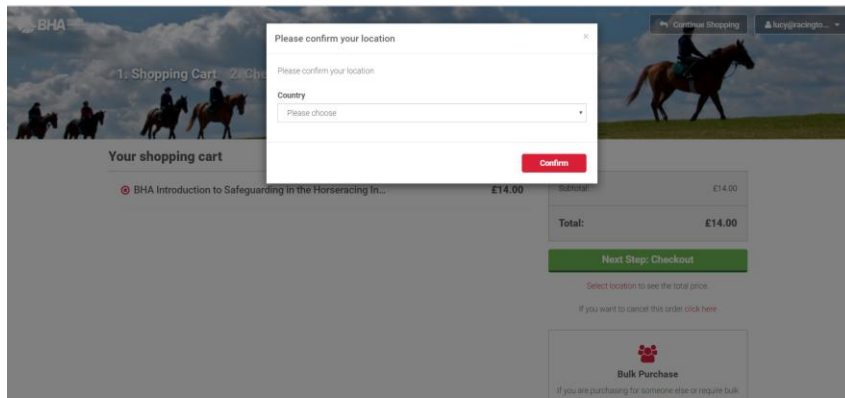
BHA

1. Shopping Cart 2. Ch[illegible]

Continue Shopping

lucy@racingto...

Please confirm your location

×

Please confirm your location

Country

Please choose

Confirm

Your shopping cart

BHA Introduction to Safeguarding in the Horseracing In...

£14.00

Subtotal:

£14.00

Total:

£14.00

Next Step: Checkout

Select location to see the total price.

If you want to cancel this order click here

Bulk Purchase

If you are purchasing for someone else or require bulk